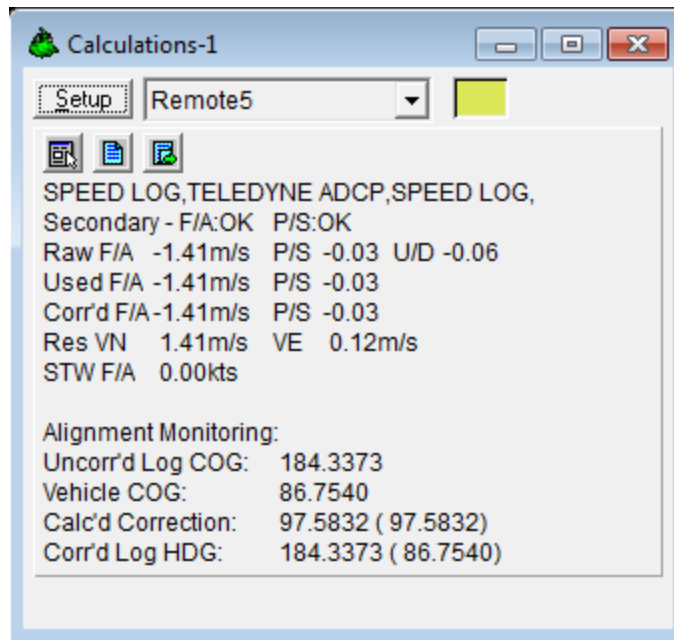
Calculations-1

Setup Remote5

SPEED LOG,TELEDYNE ADCP,SPEED LOG,
Secondary - F/A:OK P/S:OK
Raw F/A -1.41m/s P/S -0.03 U/D -0.06
Used F/A -1.41m/s P/S -0.03
Corr'd F/A -1.41m/s P/S -0.03
Res VN 1.41m/s VE 0.12m/s
STW F/A 0.00kts

Alignment Monitoring:
Uncorr'd Log COG: 184.3373
Vehicle COG: 86.7540
Calc'd Correction: 97.5832 ( 97.5832)
Corr'd Log HDG: 184.3373 ( 86.7540)